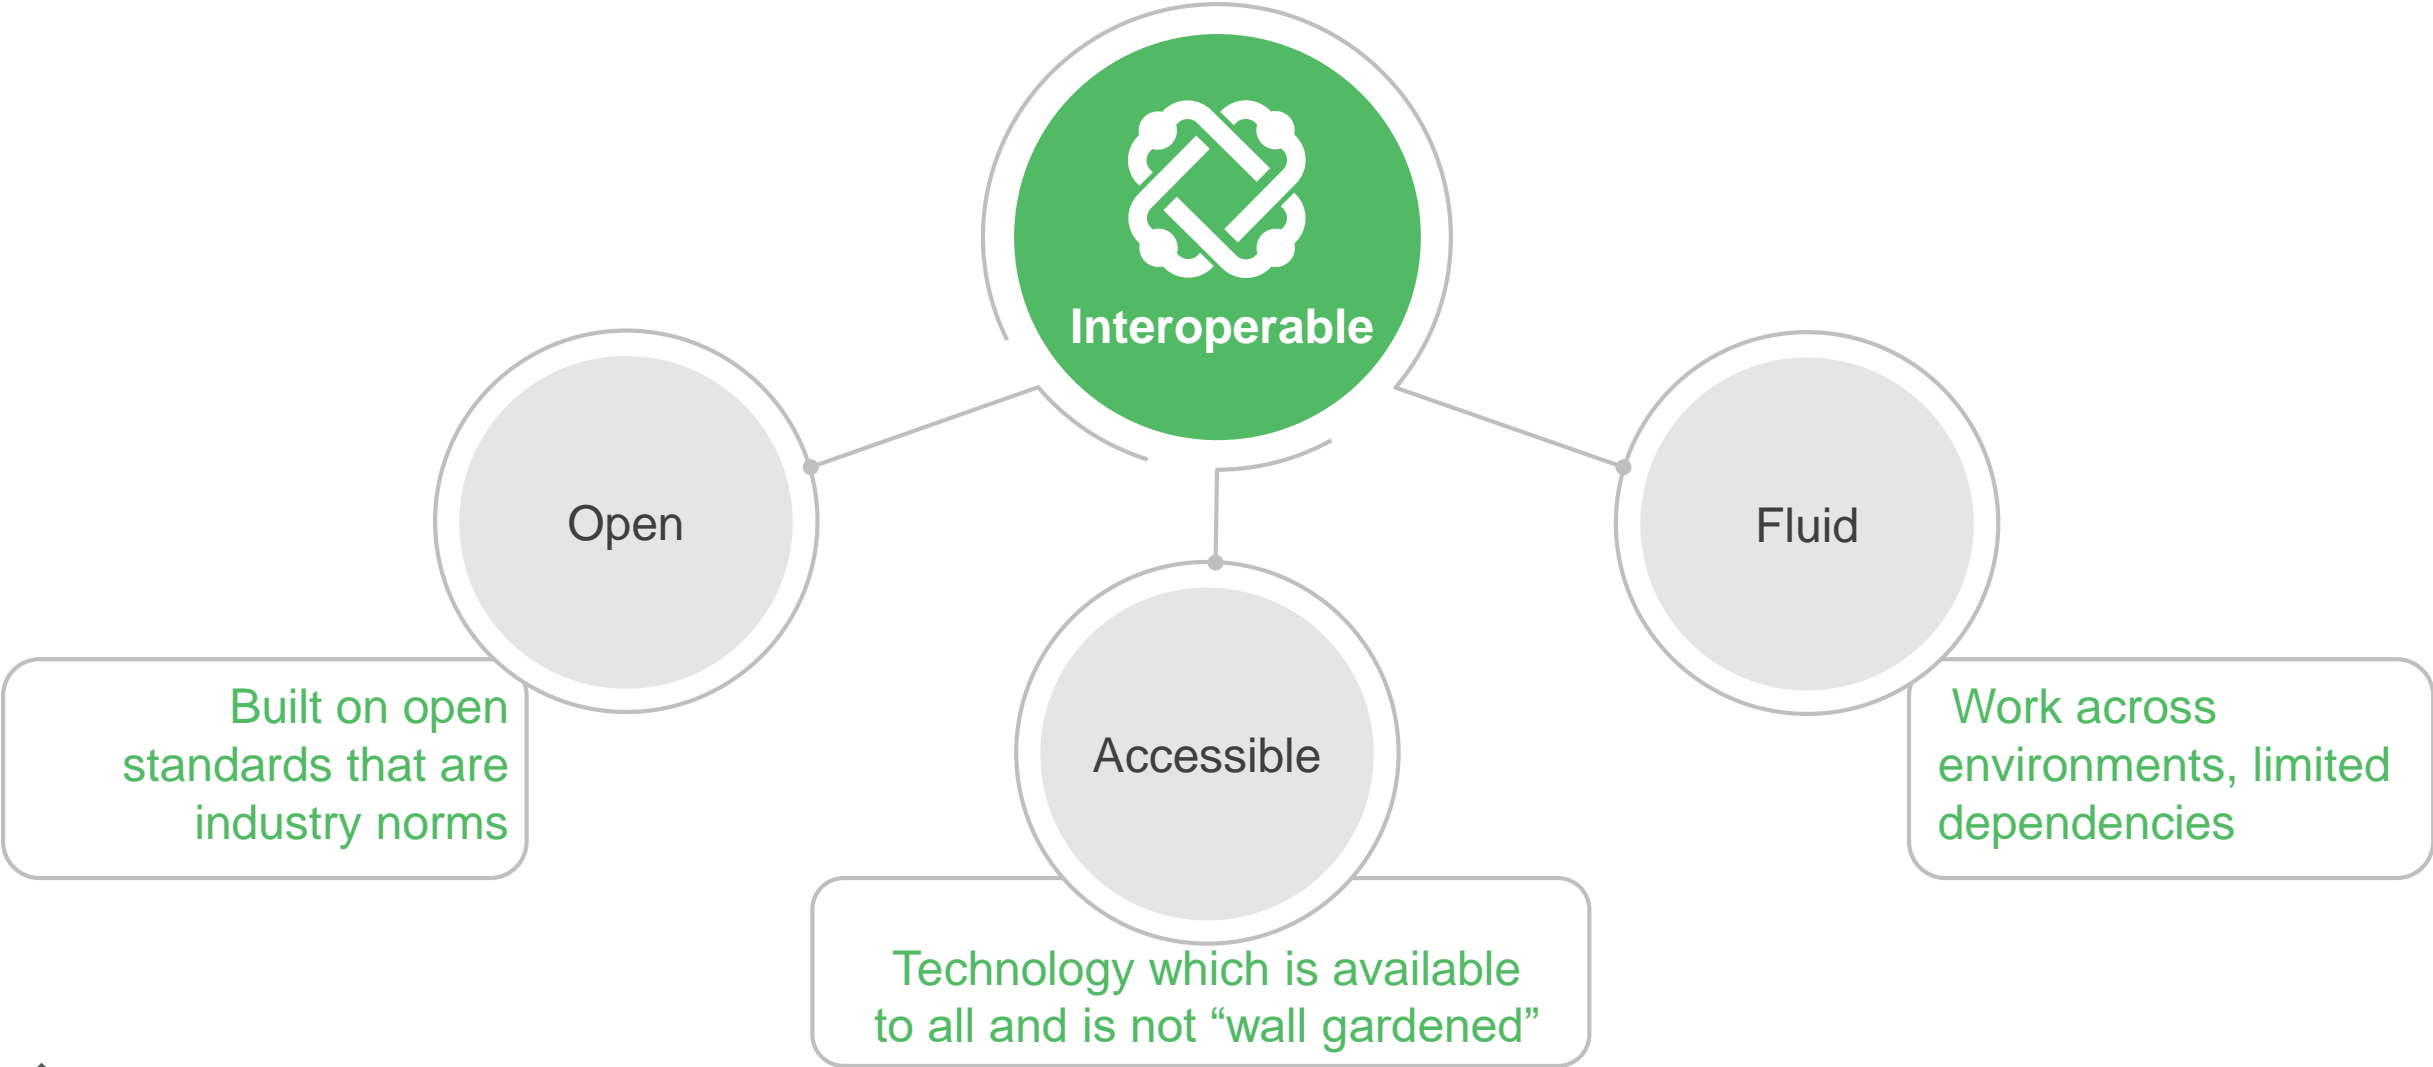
Interoperable

Open

Built on open standards that are industry norms

Accessible

Technology which is available to all and is not “wall gardened”

Fluid

Work across environments, limited dependencies